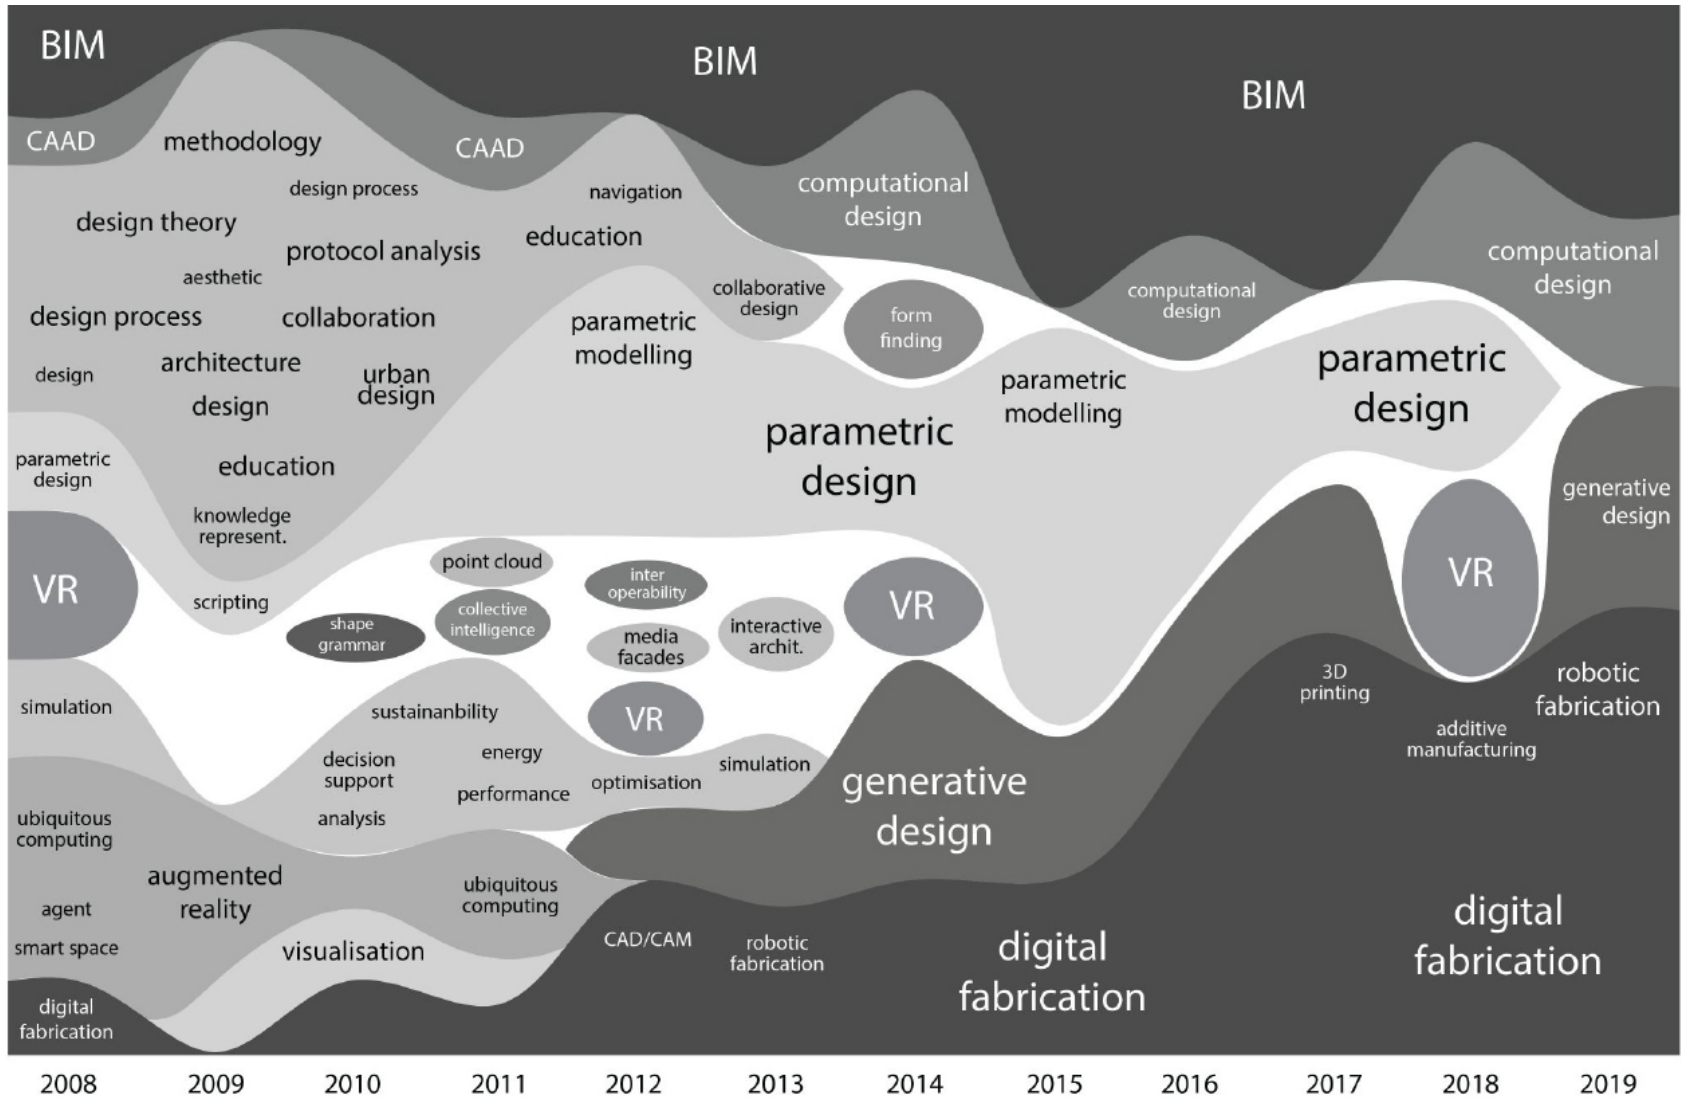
BIM

BIM

BIM

CAAD

methodology

CAAD

design process

navigation

computational design

design theory

protocol analysis

education

computational design

aesthetic

collaborative design

form finding

computational design

design process

collaboration

parametric modelling

design

architecture

urban design

parametric modelling

parametric design

design

parametric design

parametric design

education

generative design

knowledge represent.

point cloud

inter operability

VR

scripting

VR

VR

shape grammar

collective intelligence

media facades

interactive archit.

3D printing

robotic fabrication

simulation

sustainanbility

VR

additive manufacturing

decision support

energy

simulation

optimisation

performance

generative design

analysis

ubiquitous computing

augmented reality

ubiquitous computing

agent

digital fabrication

smart space

visualisation

CAD/CAM

robotic fabrication

digital fabrication

digital fabrication

2008 2009 2010 2011 2012 2013 2014 2015 2016 2017 2018 2019